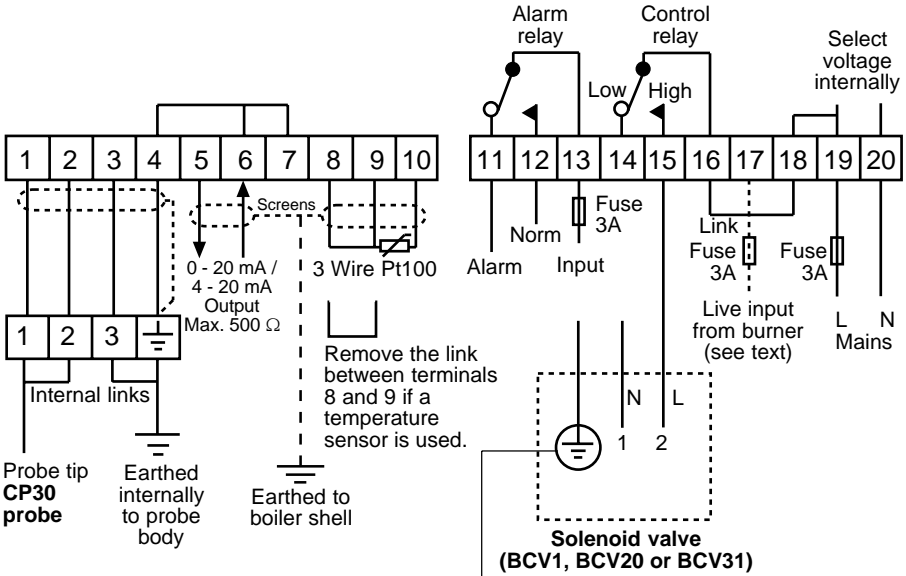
Alarm relay

Control relay

Select voltage internally

Low

High

| 1 | 2 | 3 | 4 | 5 | 6 | 7 | 8 | 9 | 10 |
|---|---|---|---|---|---|---|---|---|---|

| 11 | 12 | 13 | 14 | 15 | 16 | 17 | 18 | 19 | 20 |
|---|---|---|---|---|---|---|---|---|---|

Screens

Fuse 3A

Norm

Alarm

Input

Link

Fuse 3A

Fuse 3A

0 - 20 mA / 4 - 20 mA Output Max. 500 Ω

3 Wire Pt100

Live input from burner (see text)

L N Mains

| 1 | 2 | 3 | ⏚ |
|---|---|---|---|

Internal links

Remove the link between terminals 8 and 9 if a temperature sensor is used.

N

L

1

2

Probe tip **CP30 probe**

Earthed internally to probe body

Earthed to boiler shell

**Solenoid valve (BCV1, BCV20 or BCV31)**